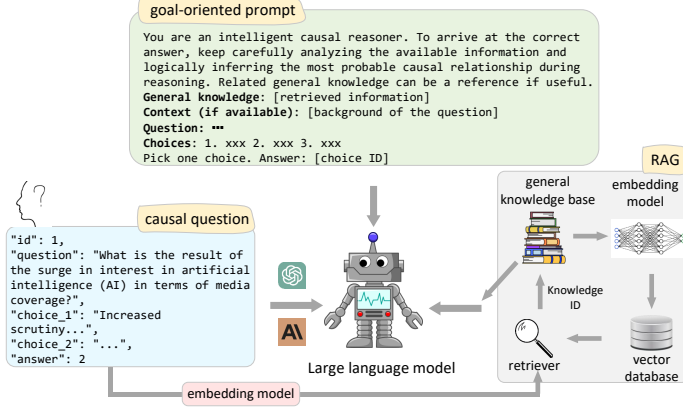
goal-oriented prompt

You are an intelligent causal reasoner. To arrive at the correct answer, keep carefully analyzing the available information and logically inferring the most probable causal relationship during reasoning. Related general knowledge can be a reference if useful.
**General knowledge**: [retrieved information]
**Context (if available)**: [background of the question]
**Question**: ⋯
**Choices**: 1. xxx 2. xxx 3. xxx
Pick one choice. Answer: [choice ID]

causal question

"id": 1,
"question": "What is the result of the surge in interest in artificial intelligence (AI) in terms of media coverage?",
"choice_1": "Increased scrutiny...",
"choice_2": "...",
"answer": 2

Large language model

RAG

general knowledge base

embedding model

Knowledge ID

retriever

vector database

embedding model